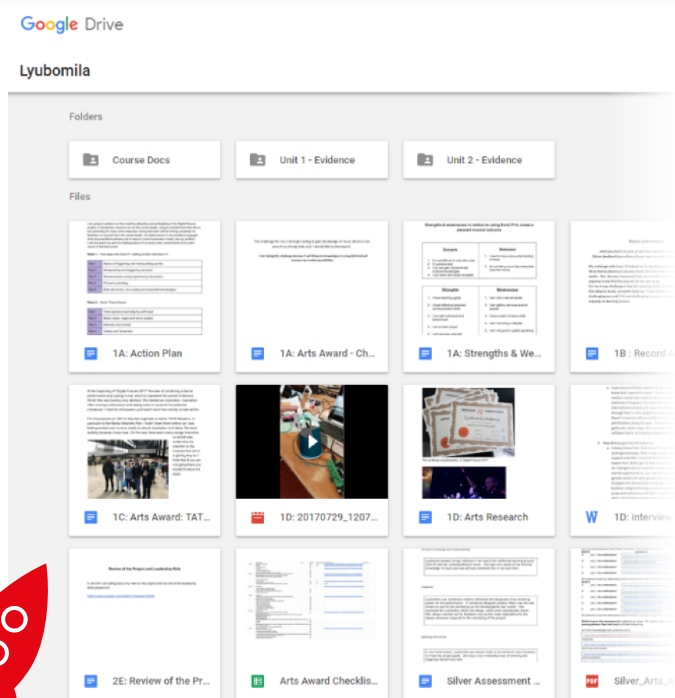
Google Drive

Lyubomila

Folders

Course Docs

Unit 1 - Evidence

Unit 2 - Evidence

Files

1A: Action Plan

1A: Arts Award - Ch...

1A: Strengths & We...

1B : Record A

1C: Arts Award: TAT...

1D: 20170729_1207...

1D: Arts Research

1D: interview

2E: Review of the Pr...

Arts Award Checklis...

Silver Assessment ...

Silver_Arts_A